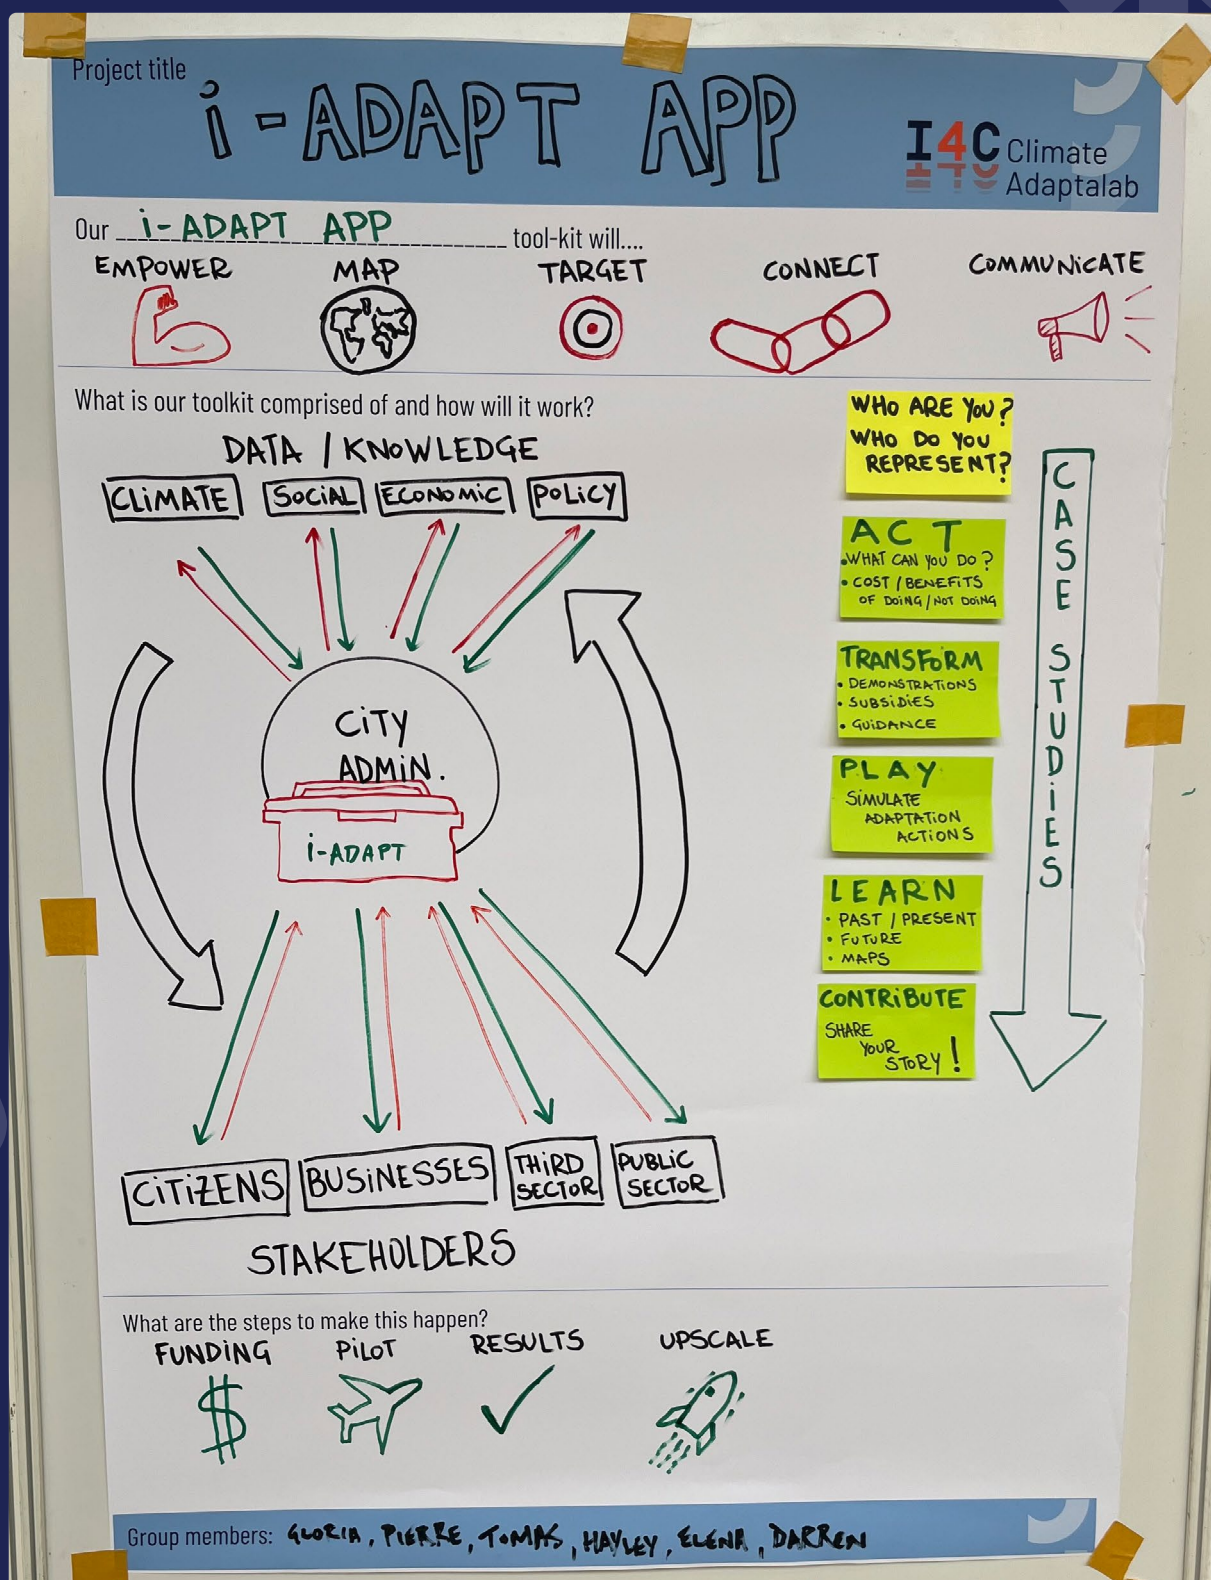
Project title
i-ADAPT APP

I4C Climate Adaptalab

Our i-ADAPT APP tool-kit will....
EMPOWER
MAP
TARGET
CONNECT
COMMUNICATE

What is our toolkit comprised of and how will it work?

DATA / KNOWLEDGE
CLIMATE
SOCIAL
ECONOMIC
POLICY

CITY ADMIN.
i-ADAPT

CITIZENS
BUSINESSES
THIRD SECTOR
PUBLIC SECTOR
STAKEHOLDERS

WHO ARE YOU? WHO DO YOU REPRESENT?

ACT
• WHAT CAN YOU DO?
• COST / BENEFITS OF DOING / NOT DOING

TRANSFORM
• DEMONSTRATIONS
• SUBSIDIES
• GUIDANCE

PLAY
SIMULATE ADAPTATION ACTIONS

LEARN
• PAST / PRESENT
• FUTURE
• MAPS

CONTRIBUTE
SHARE YOUR STORY!

CASE STUDIES

What are the steps to make this happen?
FUNDING
$
PILOT
RESULTS
UPSCALE

Group members: GLORIA, PIERRE, TOMAS, HAYLEY, ELENA, DARREN